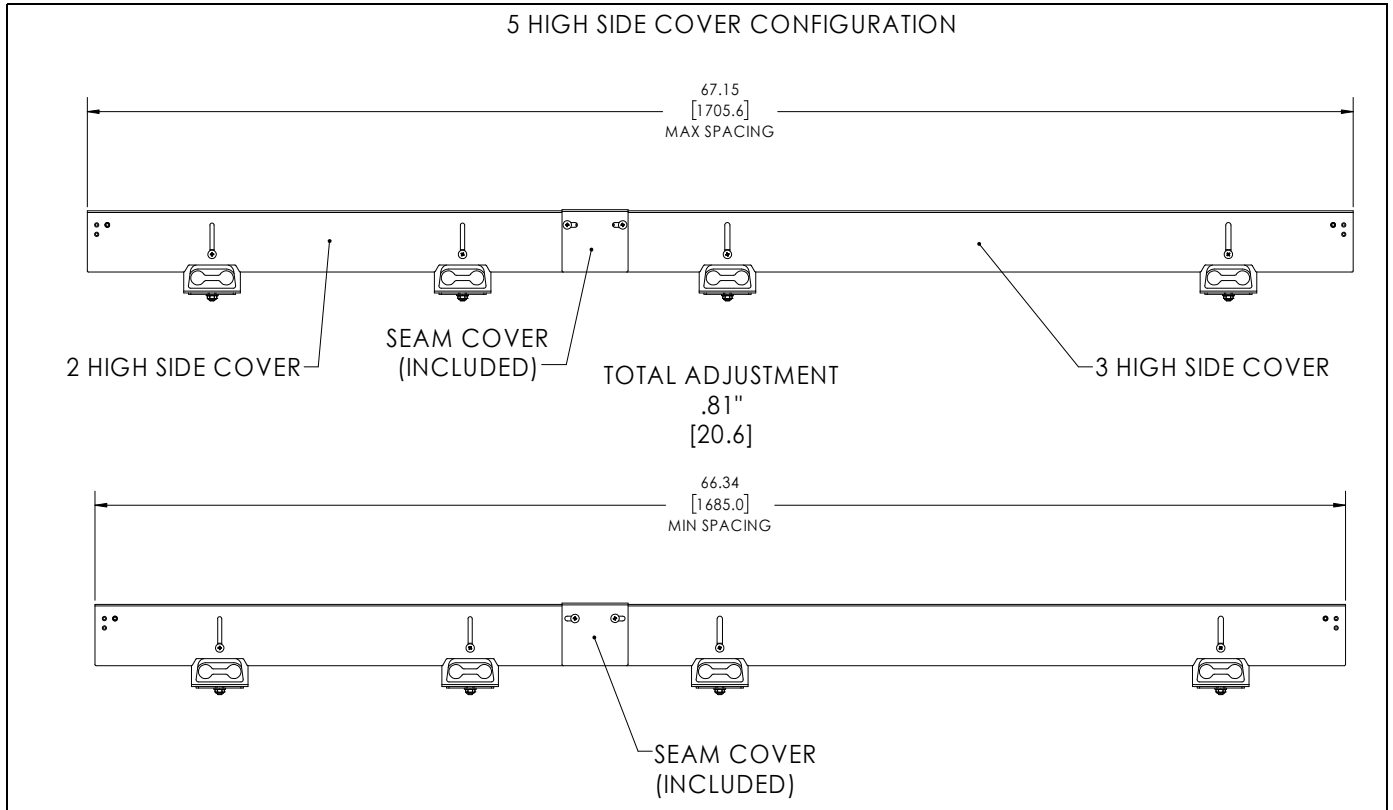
5 HIGH SIDE COVER CONFIGURATION

67.15
[1705.6]
MAX SPACING

2 HIGH SIDE COVER

SEAM COVER
(INCLUDED)

TOTAL ADJUSTMENT
.81"
[20.6]

3 HIGH SIDE COVER

66.34
[1685.0]
MIN SPACING

SEAM COVER
(INCLUDED)